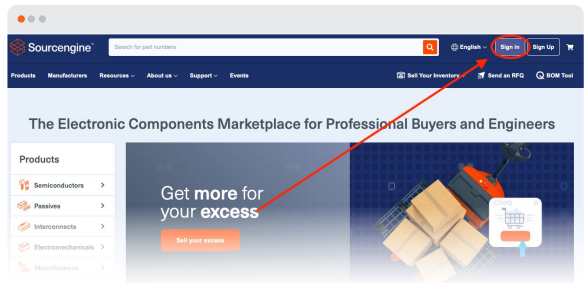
Sourcengine
Search for part numbers
English
Sign In
Sign Up

Products Manufacturers Resources About us Support Events
Sell Your Inventory Send an RFQ BOM Tool

The Electronic Components Marketplace for Professional Buyers and Engineers

Products
Semiconductors
Passives
Interconnects
Electromechanicals
Miscellaneous

Get more for your excess
Sell your excess